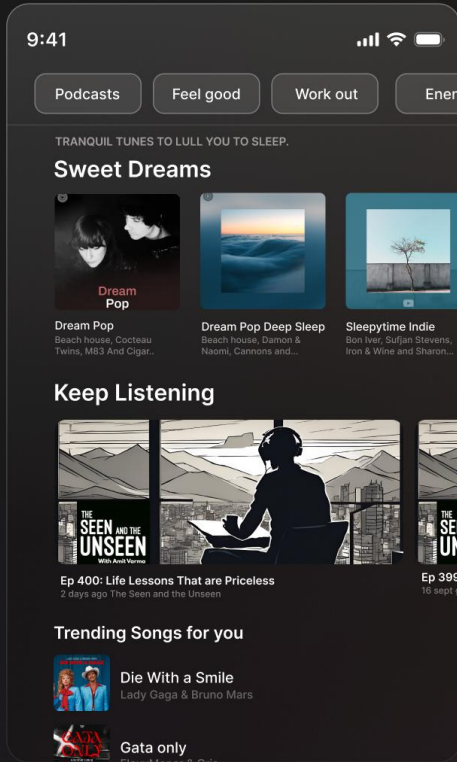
9:41

Podcasts Feel good Work out Ener

TRANQUIL TUNES TO LULL YOU TO SLEEP.

Sweet Dreams

Dream Pop

Dream Pop
Beach house, Cocteau Twins, M83 And Cigar..

Dream Pop Deep Sleep
Beach house, Damon & Naomi, Cannons and...

Sleepytime Indie
Bon Iver, Sufjan Stevens, Iron & Wine and Sharon...

Keep Listening

THE SEEN AND THE UNSEEN
With Amit Varma

THE SEEN AND THE UNSEEN
With Amit Varma

THE SEE UN

Ep 400: Life Lessons That are Priceless
2 days ago The Seen and the Unseen

Ep 399
16 sept

Trending Songs for you

Die With a Smile
Lady Gaga & Bruno Mars

Gata only
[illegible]